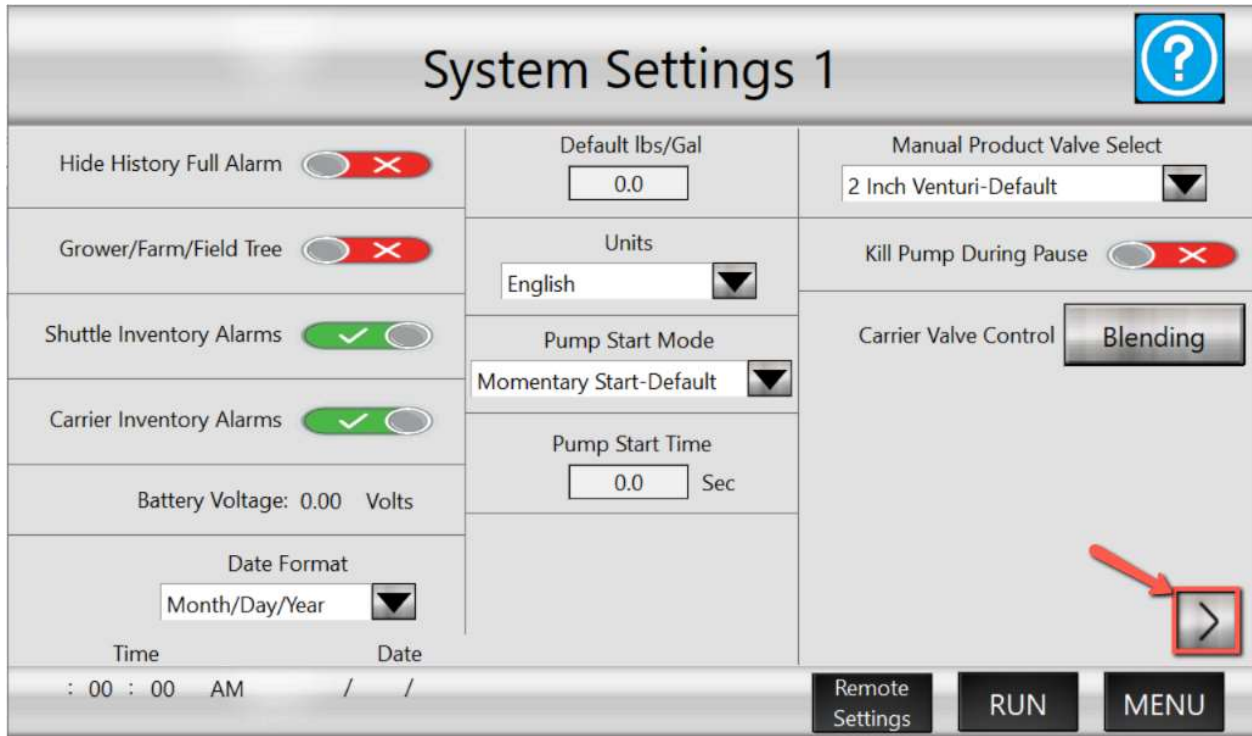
System Settings 1

?

Hide History Full Alarm

Grower/Farm/Field Tree

Shuttle Inventory Alarms

Carrier Inventory Alarms

Battery Voltage: 0.00 Volts

Date Format

Month/Day/Year

Time Date

: 00 : 00 AM / /

Default lbs/Gal

0.0

Units

English

Pump Start Mode

Momentary Start-Default

Pump Start Time

0.0 Sec

Manual Product Valve Select

2 Inch Venturi-Default

Kill Pump During Pause

Carrier Valve Control Blending

>

Remote Settings

RUN

MENU